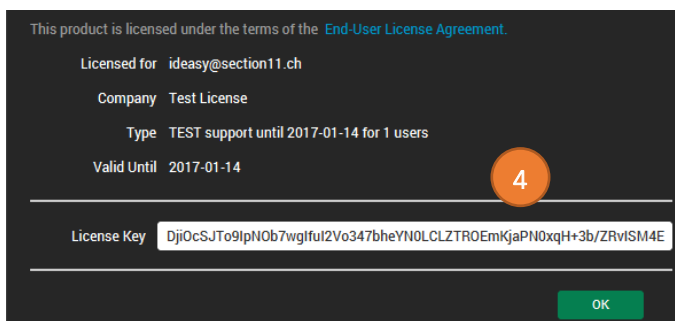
This product is licensed under the terms of the End-User License Agreement.

Licensed for ideasy@section11.ch

Company Test License

Type TEST support until 2017-01-14 for 1 users

Valid Until 2017-01-14

4

License Key DjiOcSJTo9IpNOb7wgIfuI2Vo347bheYN0LCLZTROEmKjaPN0xqH+3b/ZRvISM4E

OK